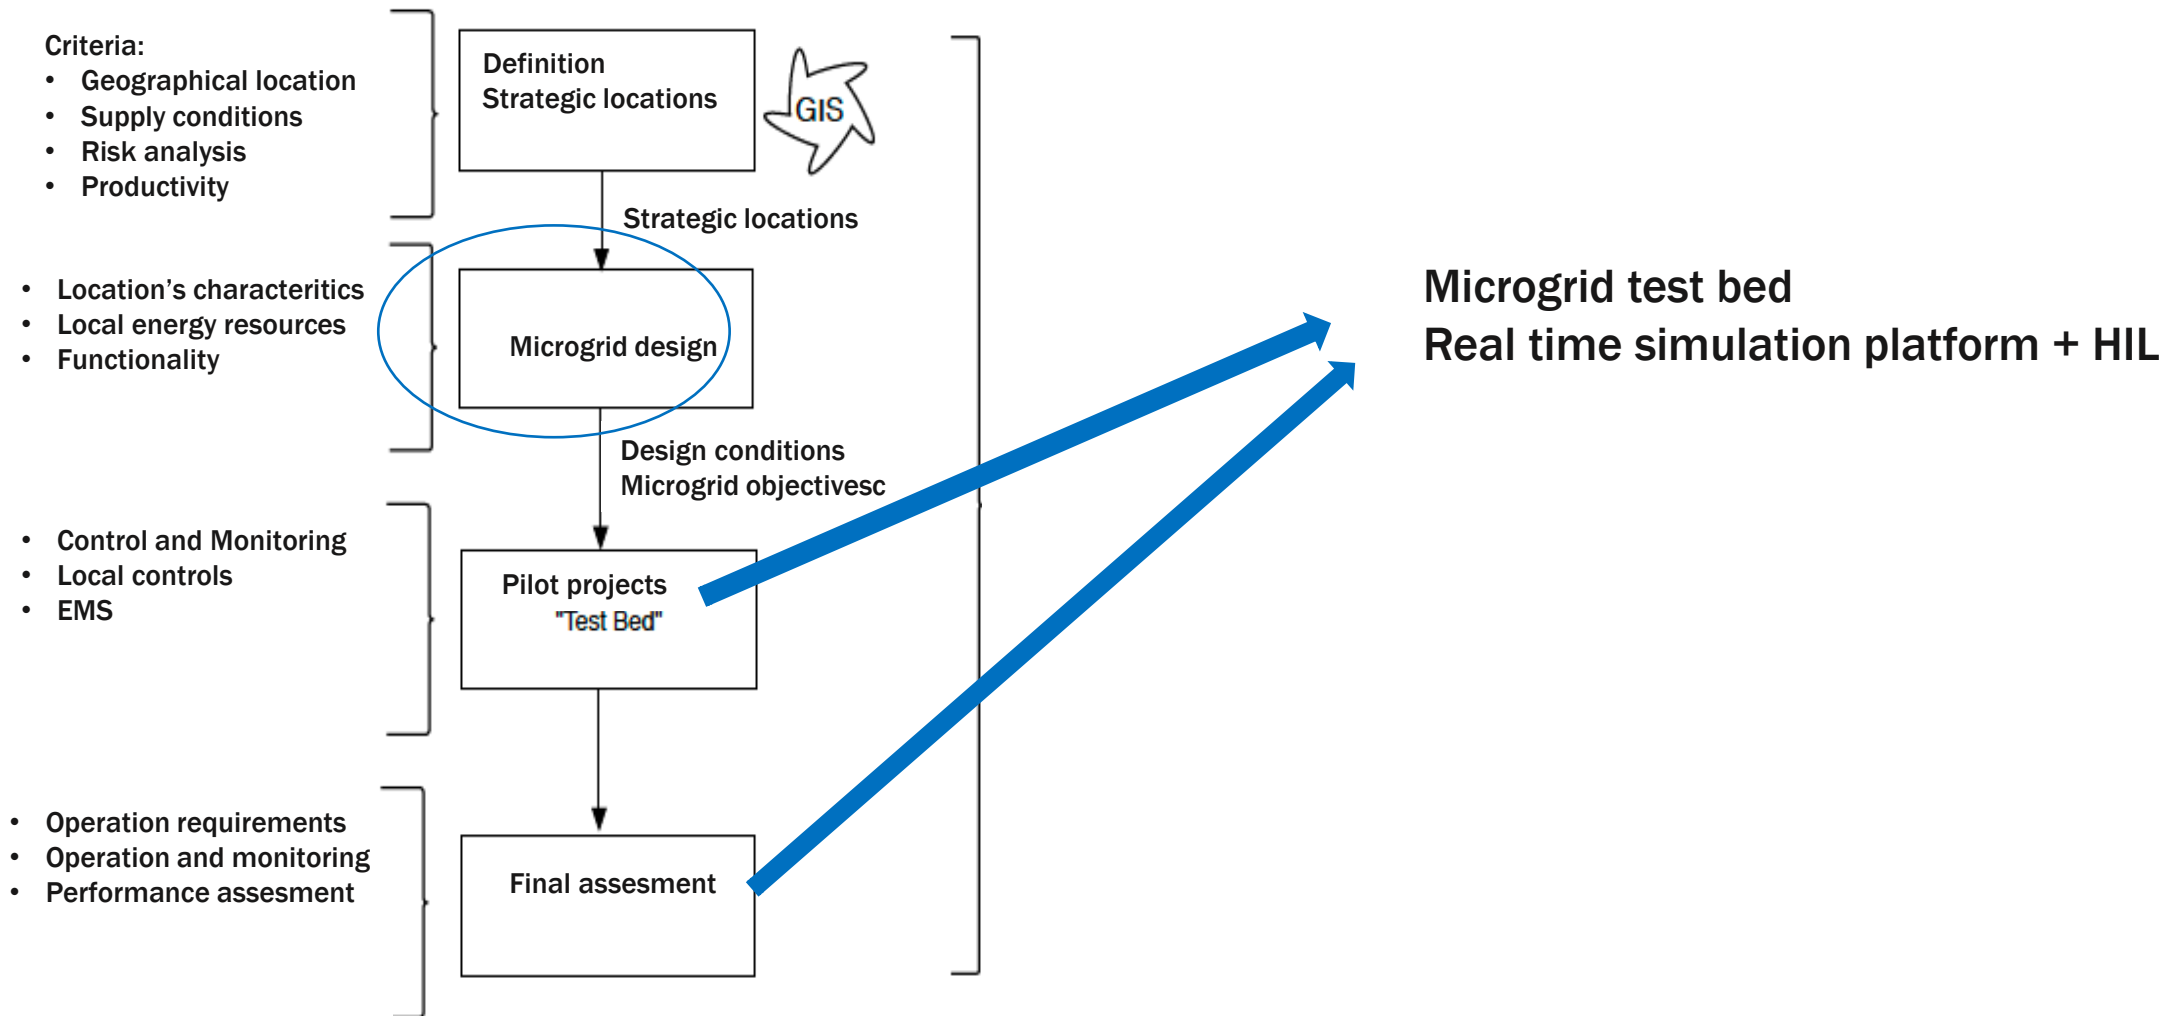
Criteria:
- Geographical location
- Supply conditions
- Risk analysis
- Productivity

Definition
Strategic locations

GIS

Strategic locations

- Location’s characteritics
- Local energy resources
- Functionality

Microgrid design

Design conditions
Microgrid objectivesc

- Control and Monitoring
- Local controls
- EMS

Pilot projects
"Test Bed"

- Operation requirements
- Operation and monitoring
- Performance assesment

Final assesment

Microgrid test bed
Real time simulation platform + HIL